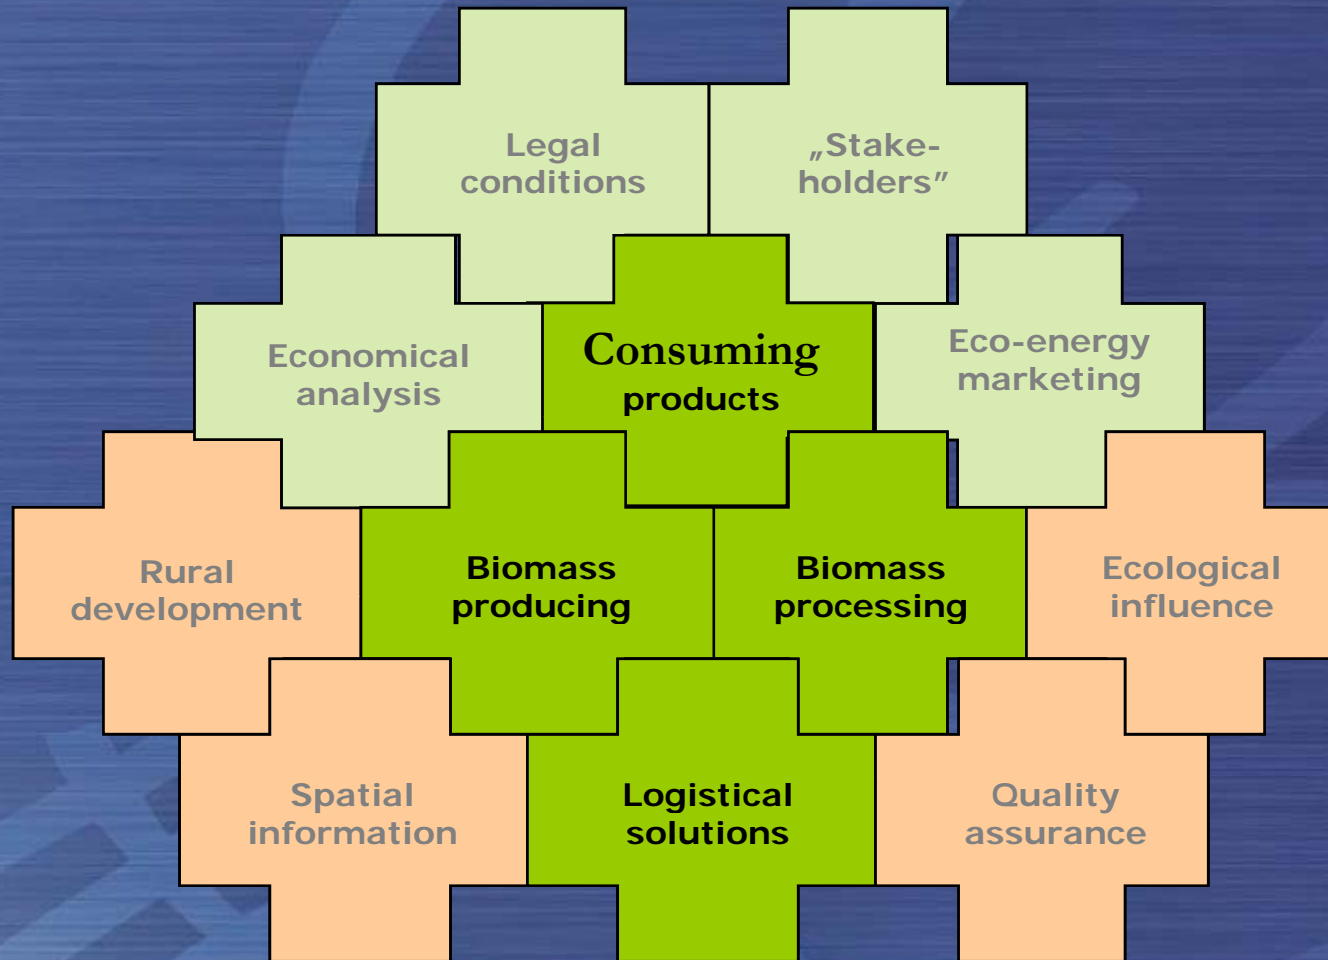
Legal conditions

„Stake-holders”

Economical analysis

Consuming products

Eco-energy marketing

Rural development

Biomass producing

Biomass processing

Ecological influence

Spatial information

Logistical solutions

Quality assurance